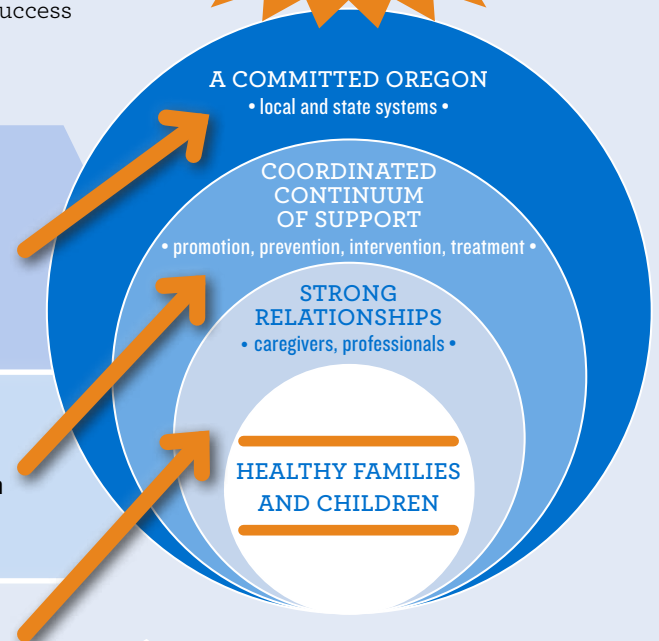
uccess

A COMMITTED OREGON
• local and state systems •

COORDINATED CONTINUUM OF SUPPORT
• promotion, prevention, intervention, treatment •

STRONG RELATIONSHIPS
• caregivers, professionals •

HEALTHY FAMILIES AND CHILDREN

n